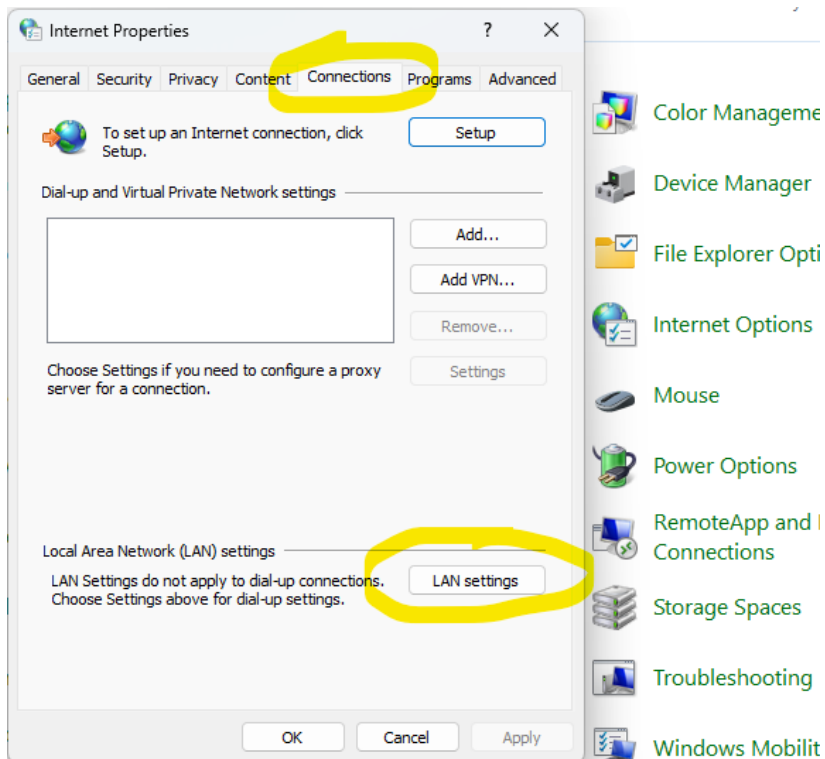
Internet Properties

?

General | Security | Privacy | Content | Connections | Programs | Advanced

To set up an Internet connection, click Setup.

Setup

Dial-up and Virtual Private Network settings

Add...

Add VPN...

Remove...

Choose Settings if you need to configure a proxy server for a connection.

Settings

Local Area Network (LAN) settings

LAN Settings do not apply to dial-up connections. Choose Settings above for dial-up settings.

LAN settings

OK

Cancel

Apply

Color Manageme

Device Manager

File Explorer Opti

Internet Options

Mouse

Power Options

RemoteApp and Connections

Storage Spaces

Troubleshooting

Windows Mobilit